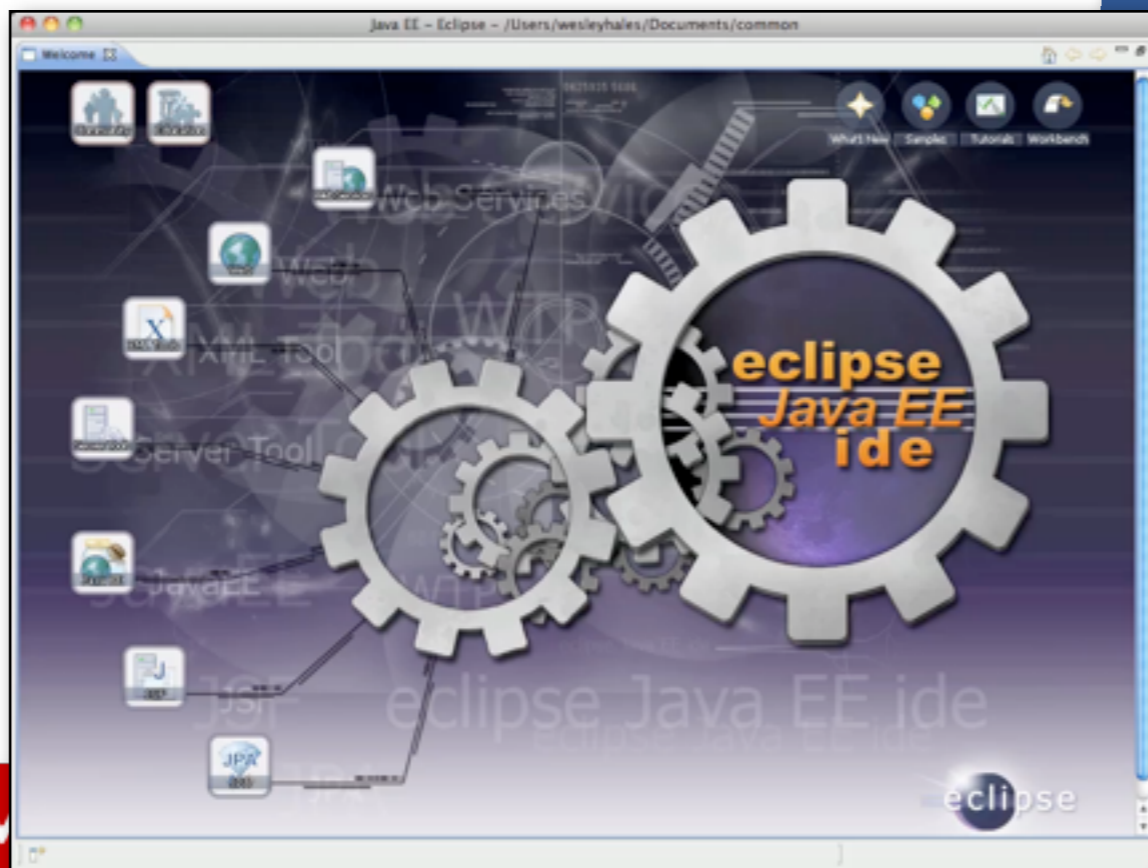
Java EE – Eclipse – /Users/wesleyhales/Documents/common

Welcome

What's New
Samples
Tutorials
Workbench

Web Services
Web
WTP
XML Tool
Server Tool
JavaEE
JSF
JPA

eclipse
Java EE
ide

eclipse Java EE ide
eclipse Java EE ide

eclipse